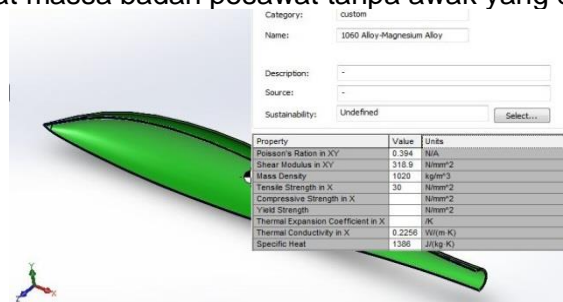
t massa badan pesawat tanpa awak yang d

Category: custom

Name: 1060 Alloy-Magnesium Alloy

Description: -

Source: -

Sustainability: Undefined

Select...

| Property | Value | Units |
|---|---|---|
| Poisson's Ration in XY | 0.394 | N/A |
| Shear Modulus in XY | 318.9 | N/mm^2 |
| Mass Density | 1020 | kg/m^3 |
| Tensile Strength in X | 30 | N/mm^2 |
| Compressive Strength in X | | N/mm^2 |
| Yield Strength | | N/mm^2 |
| Thermal Expansion Coefficient in X | | /K |
| Thermal Conductivity in X | 0.2256 | W/(m·K) |
| Specific Heat | 1386 | J/(kg·K) |

Y
Z
X